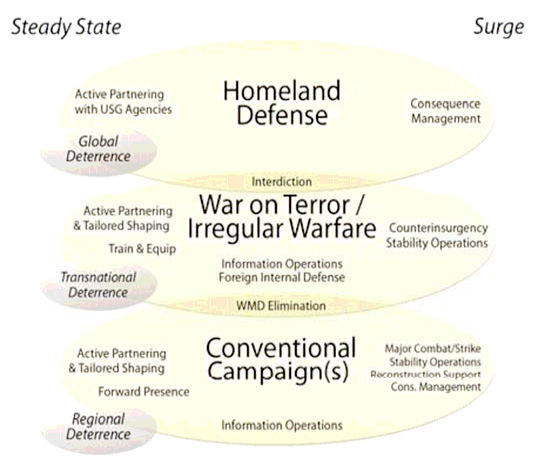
Steady State

Surge

Active Partnering with USG Agencies

Homeland Defense

Consequence Management

Global Deterrence

Interdiction

Active Partnering & Tailored Shaping

War on Terror / Irregular Warfare

Counterinsurgency Stability Operations

Train & Equip

Information Operations Foreign Internal Defense

Transnational Deterrence

WMD Elimination

Active Partnering & Tailored Shaping

Conventional Campaign(s)

Major Combat/Strike Stability Operations Reconstruction Support Cons. Management

Forward Presence

Regional Deterrence

Information Operations